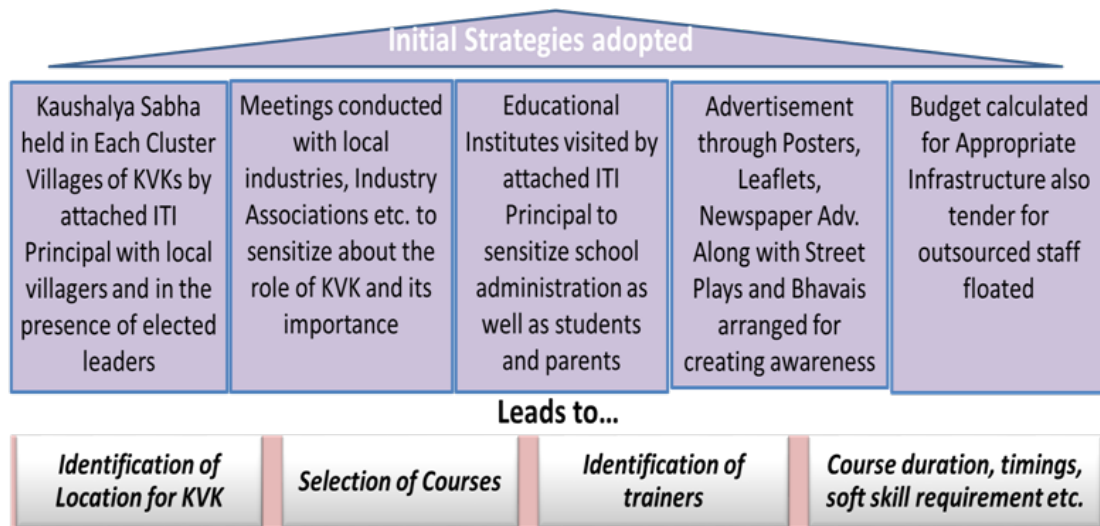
Initial Strategies adopted

Kaushalya Sabha held in Each Cluster Villages of KVKs by attached ITI Principal with local villagers and in the presence of elected leaders

Meetings conducted with local industries, Industry Associations etc. to sensitize about the role of KVK and its importance

Educational Institutes visited by attached ITI Principal to sensitize school administration as well as students and parents

Advertisement through Posters, Leaflets, Newspaper Adv. Along with Street Plays and Bhavais arranged for creating awareness

Budget calculated for Appropriate Infrastructure also tender for outsourced staff floated

Leads to…

Identification of Location for KVK

Selection of Courses

Identification of trainers

Course duration, timings, soft skill requirement etc.